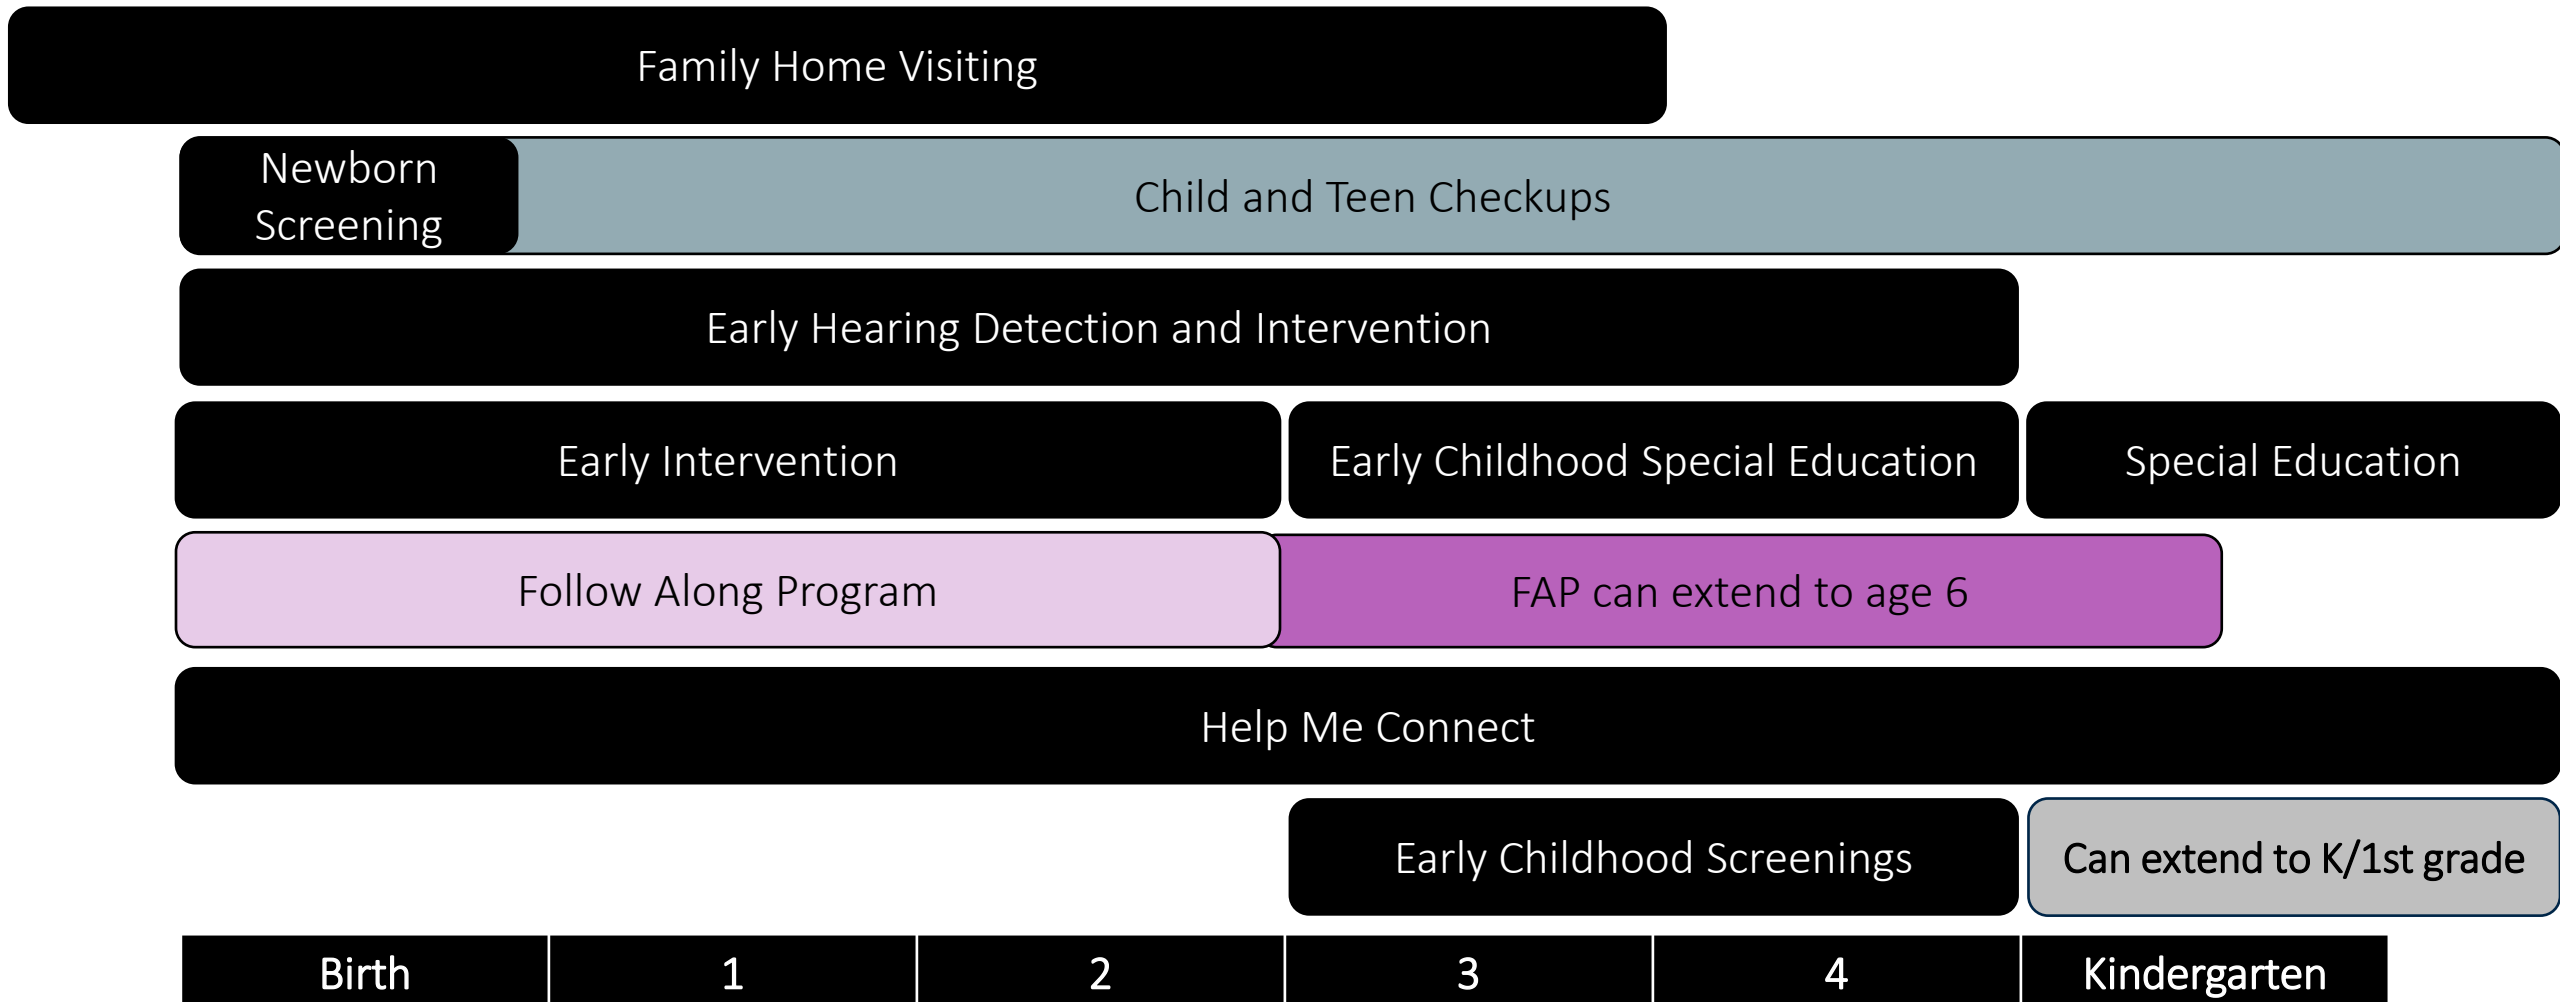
Family Home Visiting

Newborn Screening

Child and Teen Checkups

Early Hearing Detection and Intervention

Early Intervention

Early Childhood Special Education

Special Education

Follow Along Program

FAP can extend to age 6

Help Me Connect

Early Childhood Screenings

Can extend to K/1st grade

| Birth | 1 | 2 | 3 | 4 | Kindergarten |
|---|---|---|---|---|---|